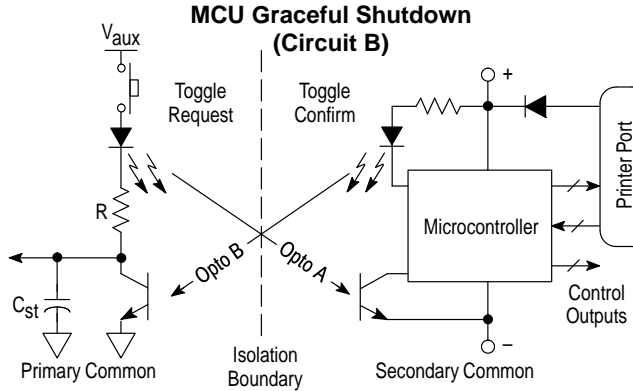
MCU Graceful Shutdown
(Circuit B)

$V_{aux}$

Toggle Request

Toggle Confirm

+

Printer Port

R

Microcontroller

Opto B

Opto A

$C_{st}$

Control Outputs

–

Primary Common

Isolation Boundary

Secondary Common